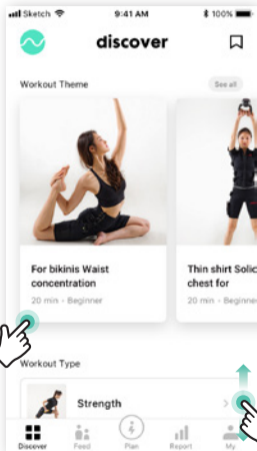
Sketch 9:41 AM 100%

discover

Workout Theme

See all

For bikinis Waist concentration

20 min · Beginner

Thin shirt Solic chest for

20 min · Beginner

Workout Type

Strength

Discover Feed Plan Report My